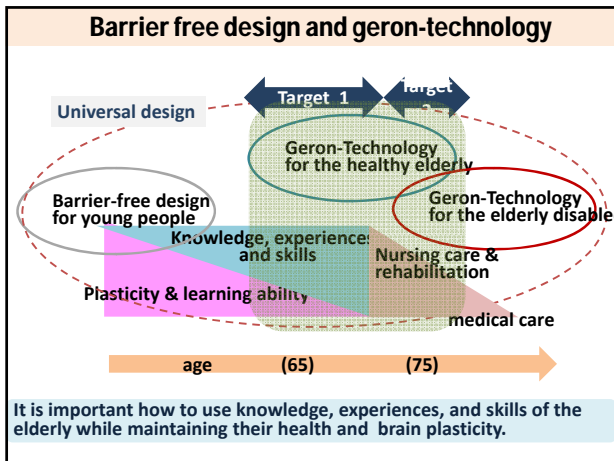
Barrier free design and geron-technology

Universal design

Target 1

Target 2

Geron-Technology for the healthy elderly

Barrier-free design for young people

Geron-Technology for the elderly disable

Knowledge, experiences and skills

Nursing care & rehabilitation

Plasticity & learning ability

medical care

age (65) (75)

It is important how to use knowledge, experiences, and skills of the elderly while maintaining their health and brain plasticity.